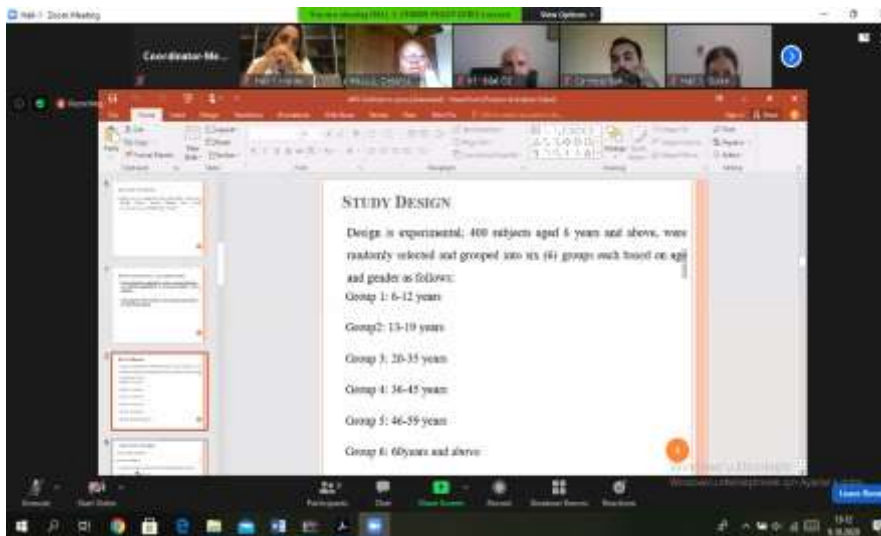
Zoom Meeting

View Options

Coordinator-Mo...

STUDY DESIGN

Design is experimental; 400 subjects aged 6 years and above, were randomly selected and grouped into six (6) groups each based on age and gender as follows:

Group 1: 6-12 years

Group2: 13-19 years

Group 3: 20-35 years

Group 4: 36-45 years

Group 5: 46-59 years

Group 6: 60years and above

Participants

Chat

Share Screen

Record

Breakout Rooms

Reactions

Leave Room